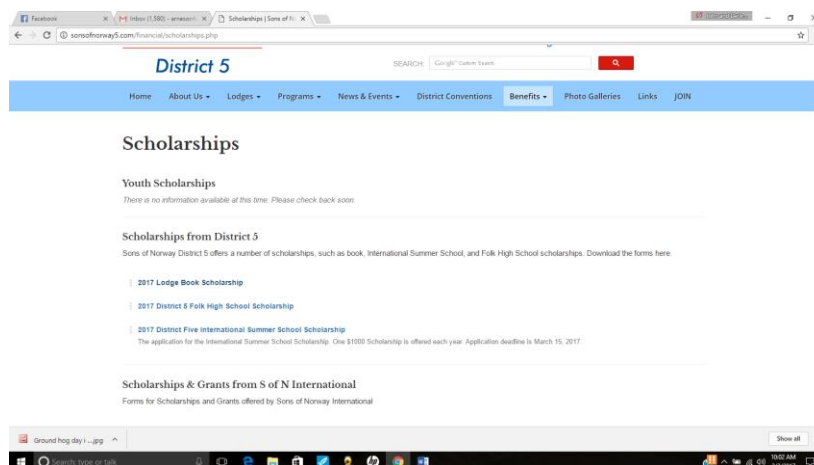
Facebook | M Inbox (1,580) - arneson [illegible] | Scholarships | Sons of N

sonsofnorway5.com/financial/scholarships.php

District 5

SEARCH: Google Custom Search

Home | About Us | Lodges | Programs | News & Events | District Conventions | Benefits | Photo Galleries | Links | JOIN

Scholarships

Youth Scholarships

There is no information available at this time. Please check back soon.

Scholarships from District 5

Sons of Norway District 5 offers a number of scholarships, such as book, International Summer School, and Folk High School scholarships. Download the forms here.

2017 Lodge Book Scholarship

2017 District 5 Folk High School Scholarship

2017 District Five International Summer School Scholarship

The application for the International Summer School Scholarship. One $1000 Scholarship is offered each year. Application deadline is March 15, 2017

Scholarships & Grants from S of N International

Forms for Scholarships and Grants offered by Sons of Norway International

Ground hog day i ....jpg

Show all

Search, type or talk

10:02 AM